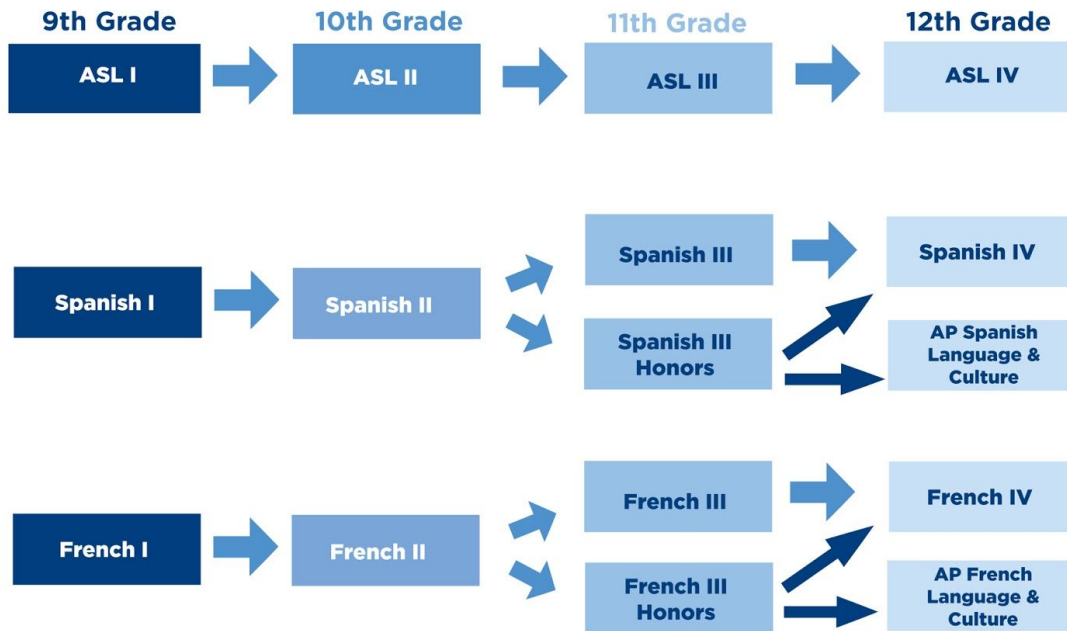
9th Grade

10th Grade

11th Grade

12th Grade

ASL I

ASL II

ASL III

ASL IV

Spanish I

Spanish II

Spanish III

Spanish III Honors

Spanish IV

AP Spanish Language & Culture

French I

French II

French III

French III Honors

French IV

AP French Language & Culture